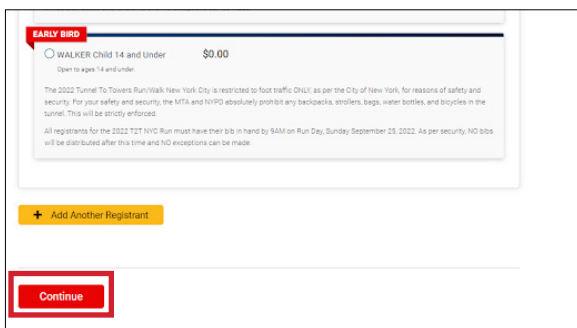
EARLY BIRD

WALKER Child 14 and Under $0.00

Open to ages 14 and under.

The 2022 Tunnel To Towers Run/Walk New York City is restricted to foot traffic ONLY, as per the City of New York, for reasons of safety and security. For your safety and security, the MTA and NYPD absolutely prohibit any backpacks, strollers, bags, water bottles, and bicycles in the tunnel. This will be strictly enforced.

All registrants for the 2022 T2T NYC Run must have their bib in hand by 9AM on Run Day, Sunday September 25, 2022. As per security, NO bibs will be distributed after this time and NO exceptions can be made.

+ Add Another Registrant

Continue